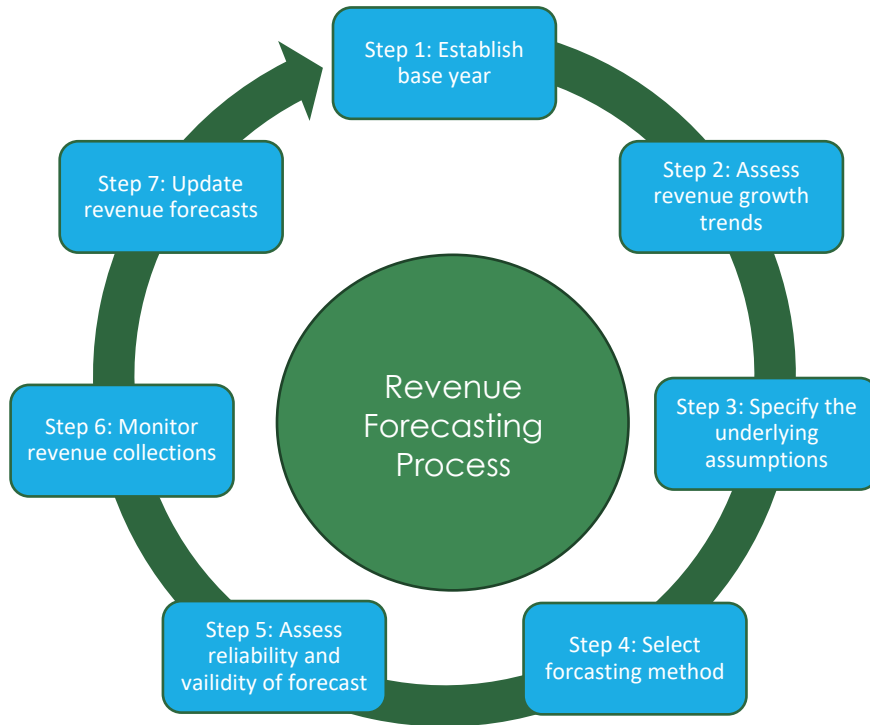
Step 1: Establish base year

Step 2: Assess revenue growth trends

Step 3: Specify the underlying assumptions

Step 4: Select forcasting method

Step 5: Assess reliability and vailidity of forecast

Step 6: Monitor revenue collections

Step 7: Update revenue forecasts

Revenue Forecasting Process